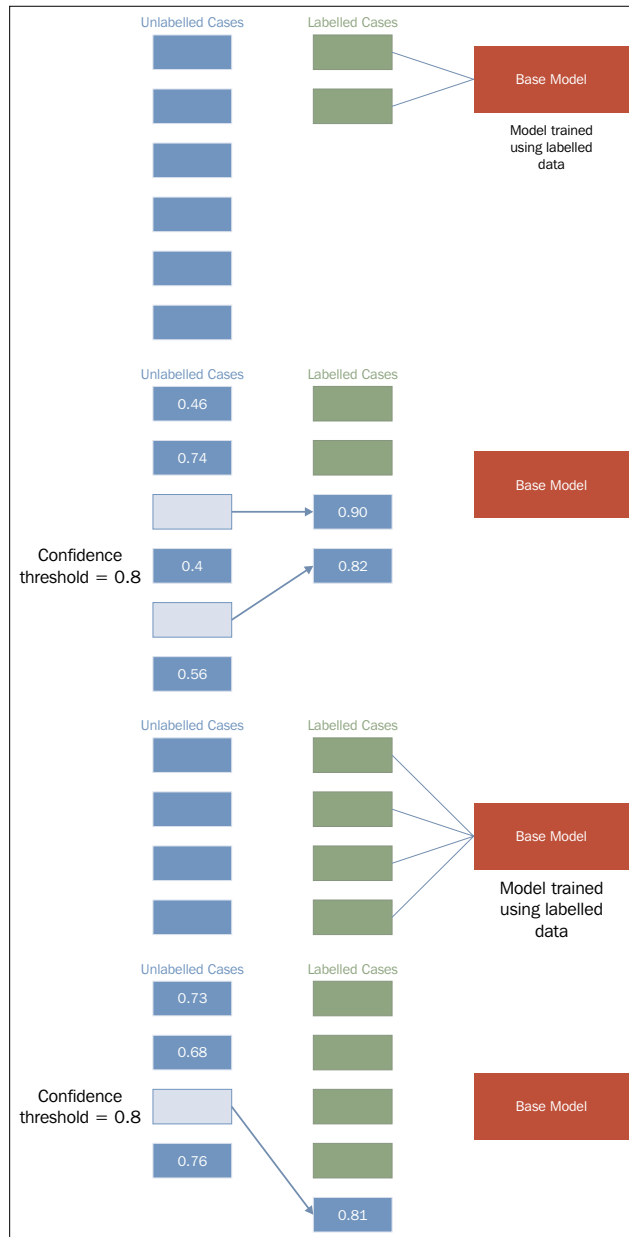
Unlabelled Cases

Labelled Cases

Base Model

Model trained using labelled data

Unlabelled Cases

Labelled Cases

0.46

0.74

Base Model

0.90

Confidence threshold = 0.8

0.4

0.82

0.56

Unlabelled Cases

Labelled Cases

Base Model

Model trained using labelled data

Unlabelled Cases

Labelled Cases

0.73

0.68

Confidence threshold = 0.8

Base Model

0.76

0.81